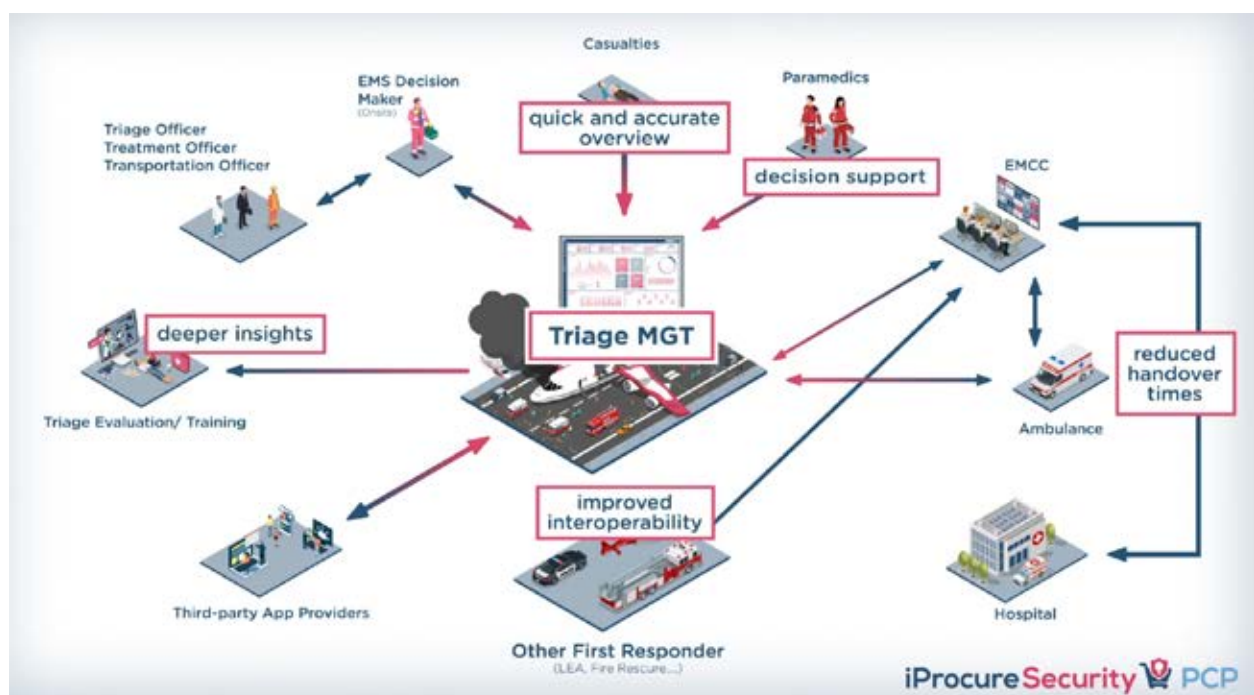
Casualties

EMS Decision Maker
(Onsite)

Paramedics

Triage Officer
Treatment Officer
Transportation Officer

quick and accurate overview

decision support

EMCC

deeper insights

Triage MGT

reduced handover times

Triage Evaluation/ Training

Ambulance

improved interoperability

Third-party App Providers

Other First Responder
(LEA, Fire Rescue...)

Hospital

iProcureSecurity PCP